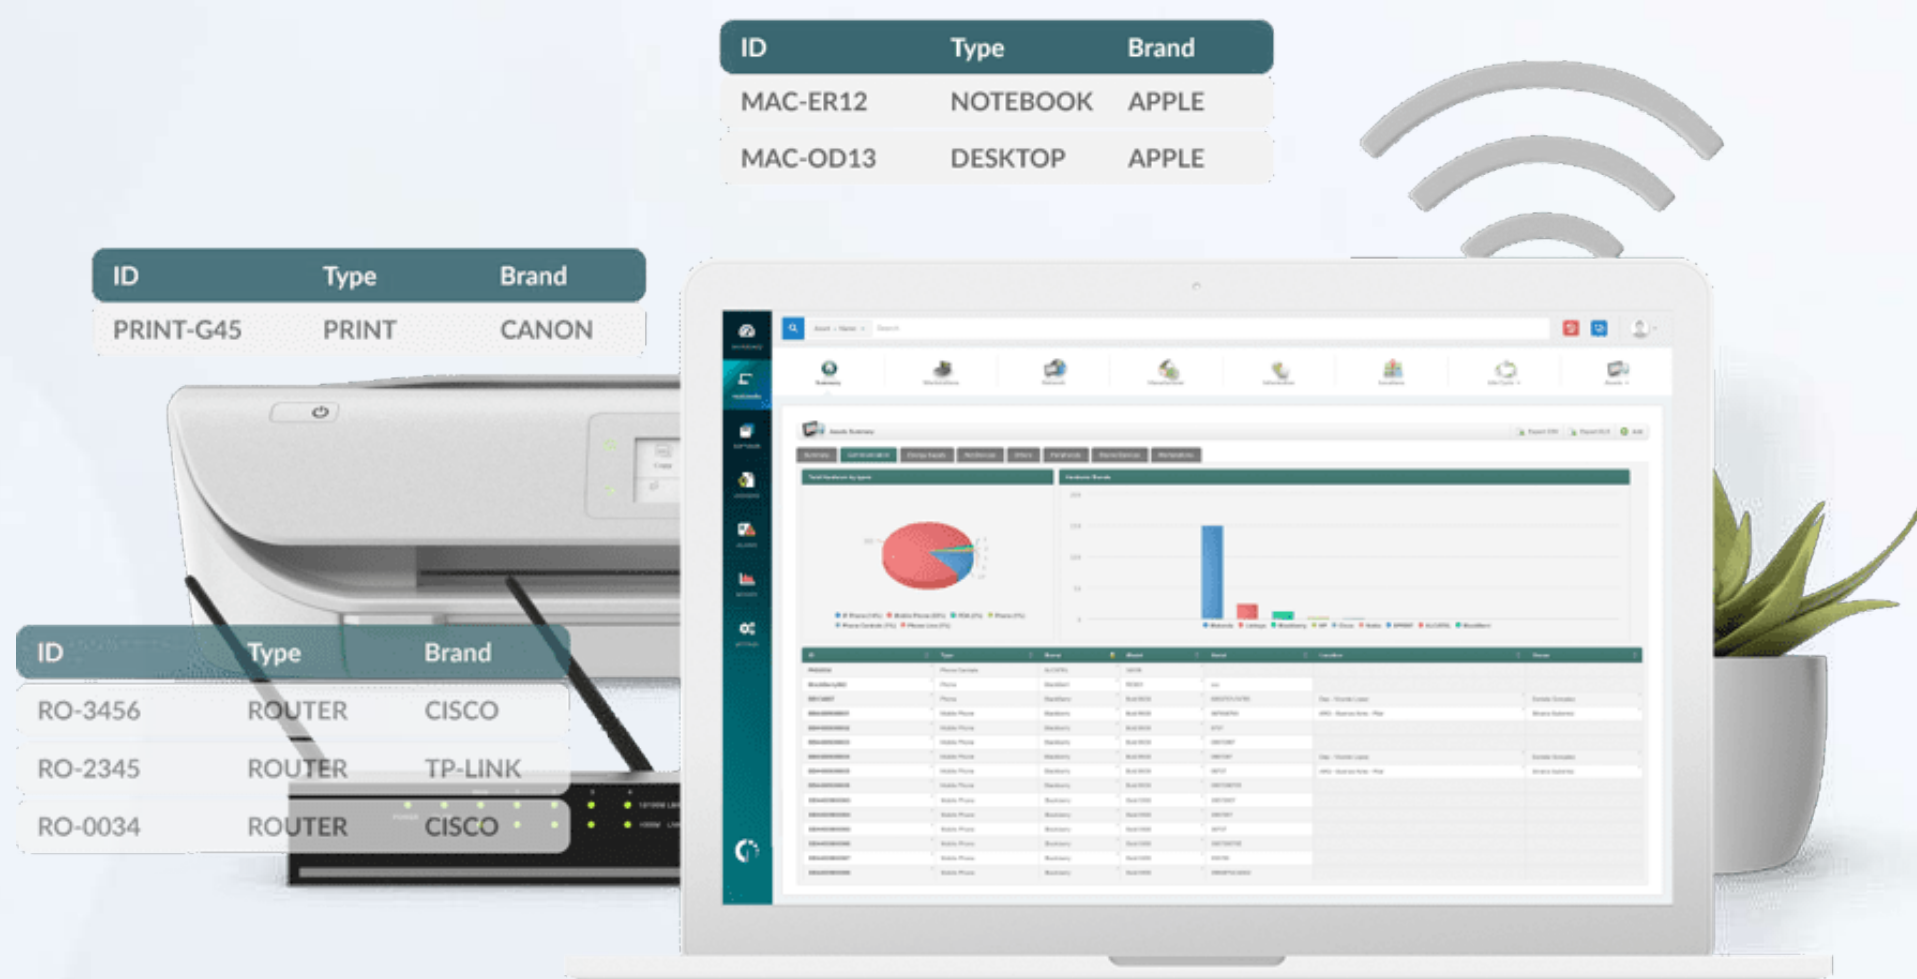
| ID | Type | Brand |
|---|---|---|
| MAC-ER12 | NOTEBOOK | APPLE |
| MAC-OD13 | DESKTOP | APPLE |

| ID | Type | Brand |
|---|---|---|
| PRINT-G45 | PRINT | CANON |

| ID | Type | Brand |
|---|---|---|
| RO-3456 | ROUTER | CISCO |
| RO-2345 | ROUTER | TP-LINK |
| RO-0034 | ROUTER | CISCO |

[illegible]